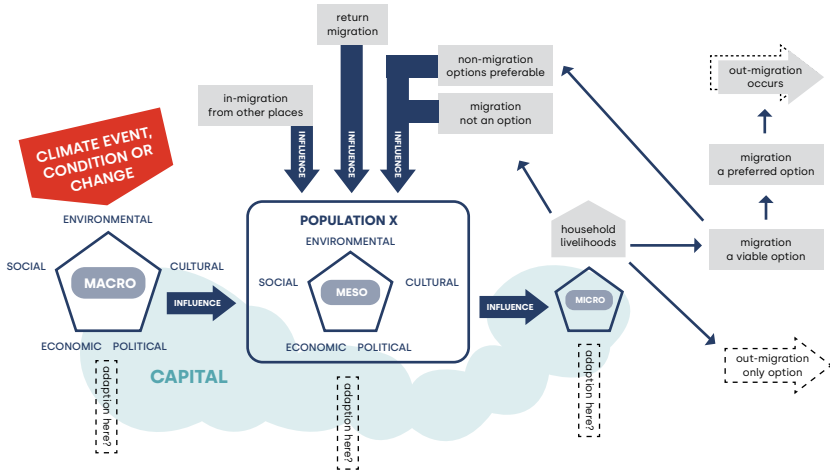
return migration

in-migration from other places

INFLUENCE

INFLUENCE

INFLUENCE

non-migration options preferable

migration not an option

out-migration occurs

migration a preferred option

CLIMATE EVENT, CONDITION OR CHANGE

ENVIRONMENTAL

SOCIAL

MACRO

CULTURAL

ECONOMIC

POLITICAL

INFLUENCE

POPULATION X

ENVIRONMENTAL

SOCIAL

MESO

CULTURAL

ECONOMIC

POLITICAL

INFLUENCE

household livelihoods

MICRO

migration a viable option

out-migration only option

CAPITAL

adaption here?

adaption here?

adaption here?